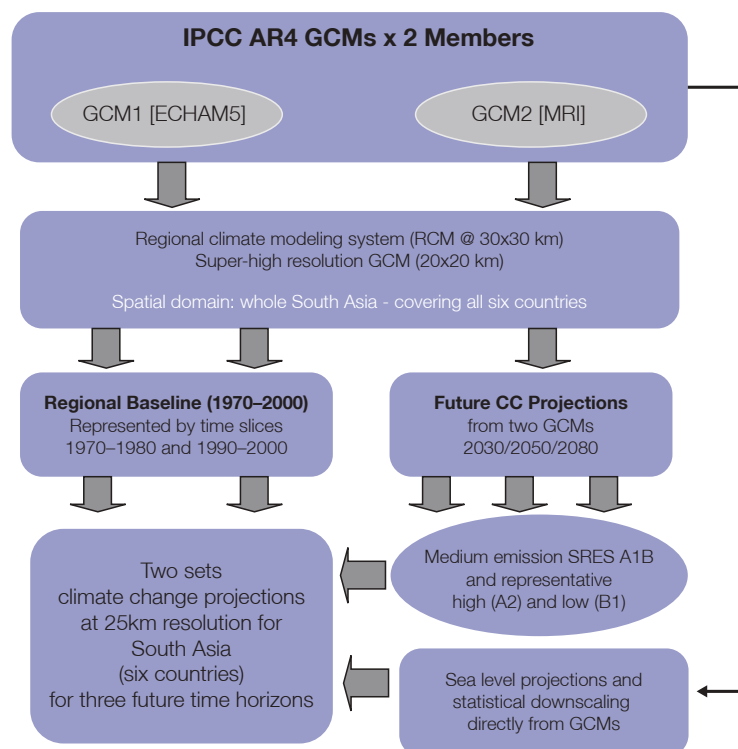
IPCC AR4 GCMs x 2 Members

GCM1 [ECHAM5]

GCM2 [MRI]

Regional climate modeling system (RCM @ 30x30 km)
Super-high resolution GCM (20x20 km)

Spatial domain: whole South Asia - covering all six countries

Regional Baseline (1970–2000)
Represented by time slices
1970–1980 and 1990–2000

Future CC Projections
from two GCMs
2030/2050/2080

Two sets
climate change projections
at 25km resolution for
South Asia
(six countries)
for three future time horizons

Medium emission SRES A1B
and representative
high (A2) and low (B1)

Sea level projections and
statistical downscaling
directly from GCMs